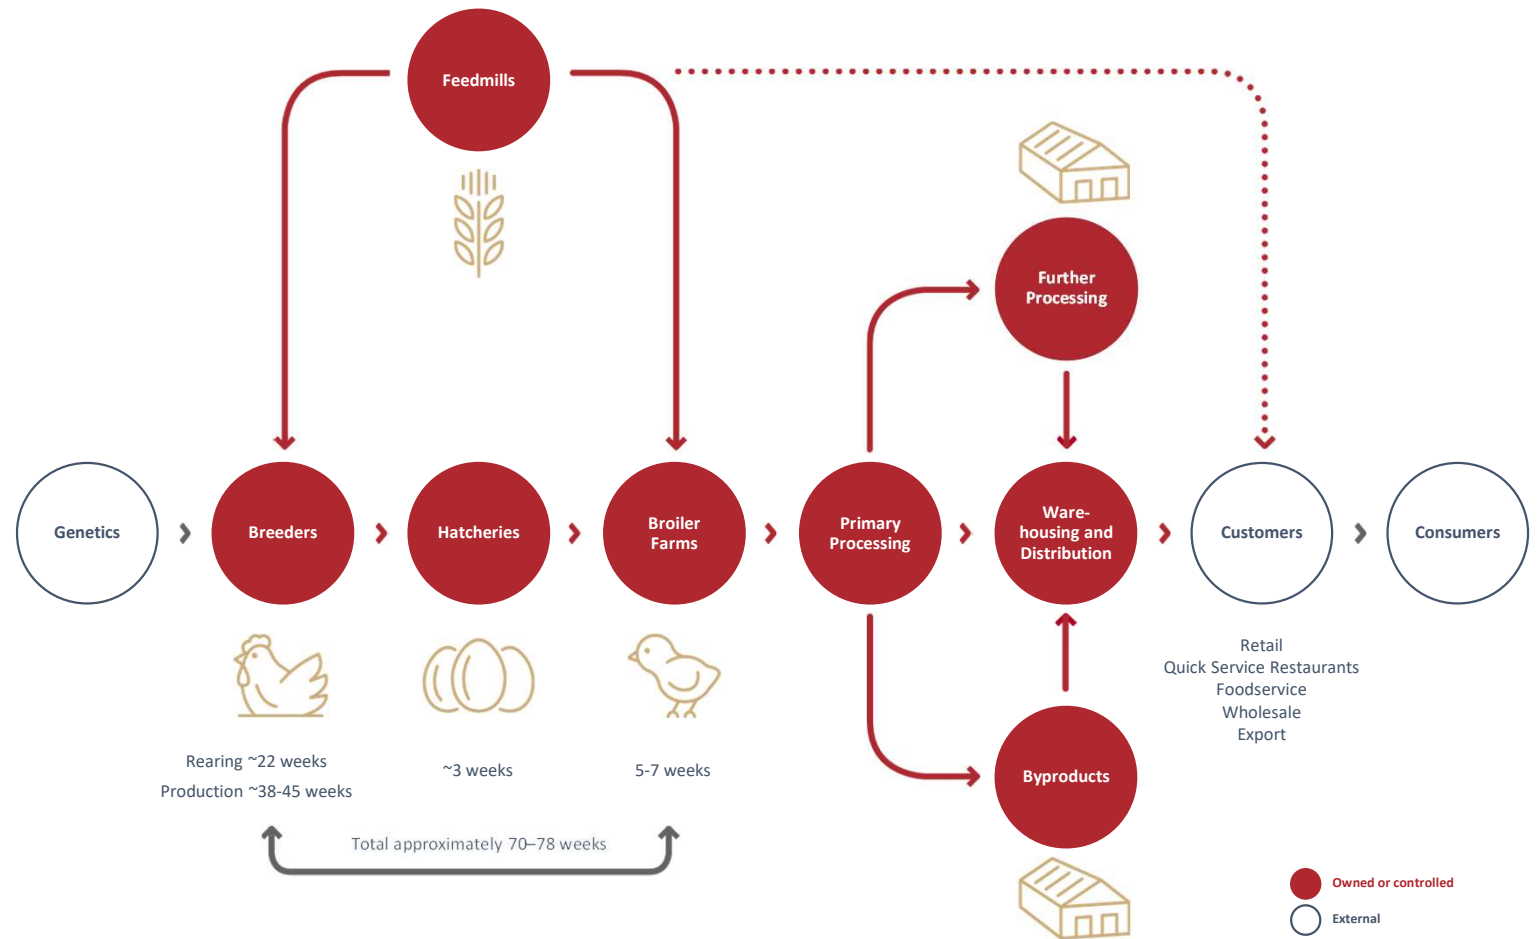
Feedmills

Further Processing

Genetics

Breeders

Hatcheries

Broiler Farms

Primary Processing

Ware-housing and Distribution

Customers

Consumers

Retail
Quick Service Restaurants
Foodservice
Wholesale
Export

Rearing ~22 weeks
Production ~38-45 weeks

~3 weeks

5-7 weeks

Byproducts

Total approximately 70–78 weeks

Owned or controlled

External